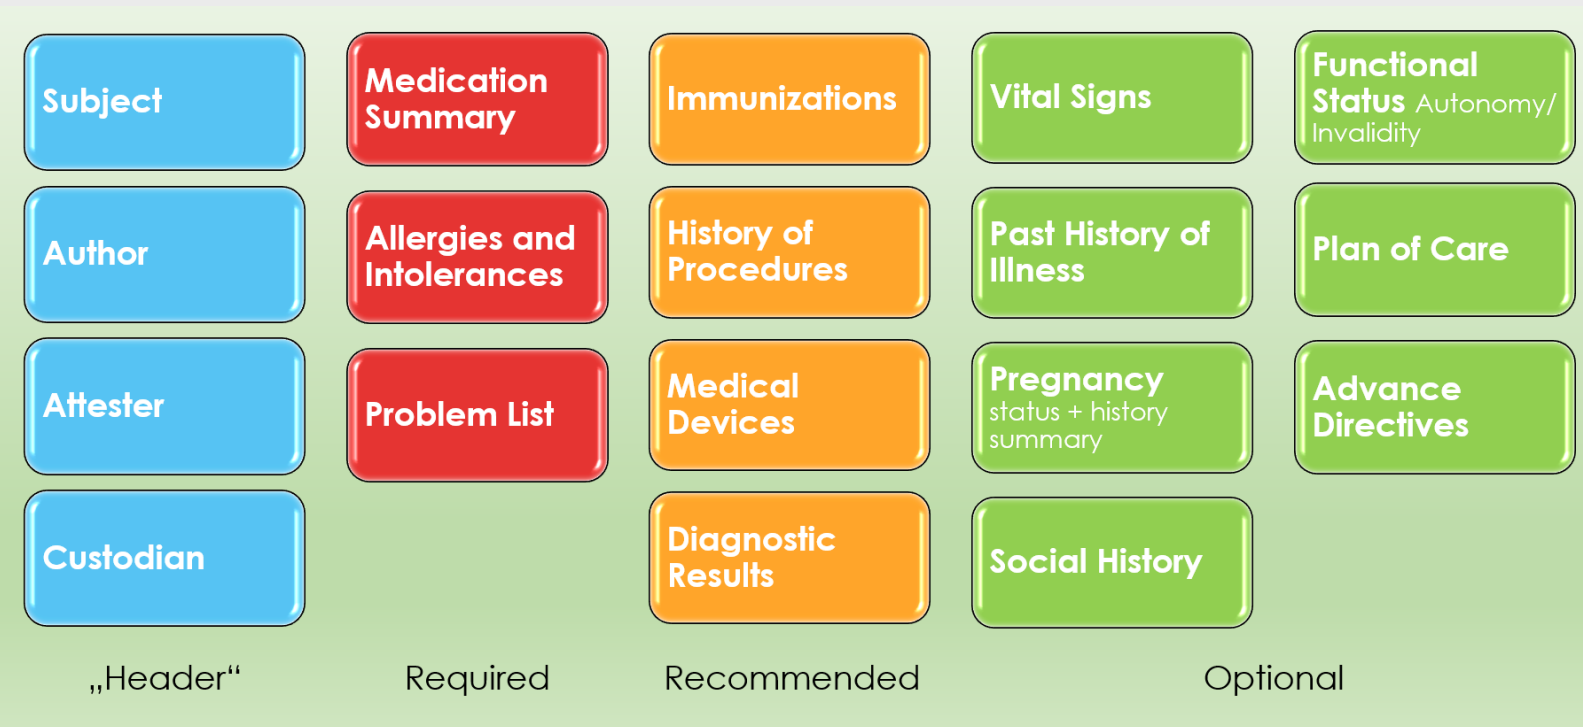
Subject

Author

Attester

Custodian

„Header“

Medication Summary

Allergies and Intolerances

Problem List

Required

Immunizations

History of Procedures

Medical Devices

Diagnostic Results

Recommended

Vital Signs

Past History of Illness

Pregnancy status + history summary

Social History

Functional Status Autonomy/ Invalidity

Plan of Care

Advance Directives

Optional